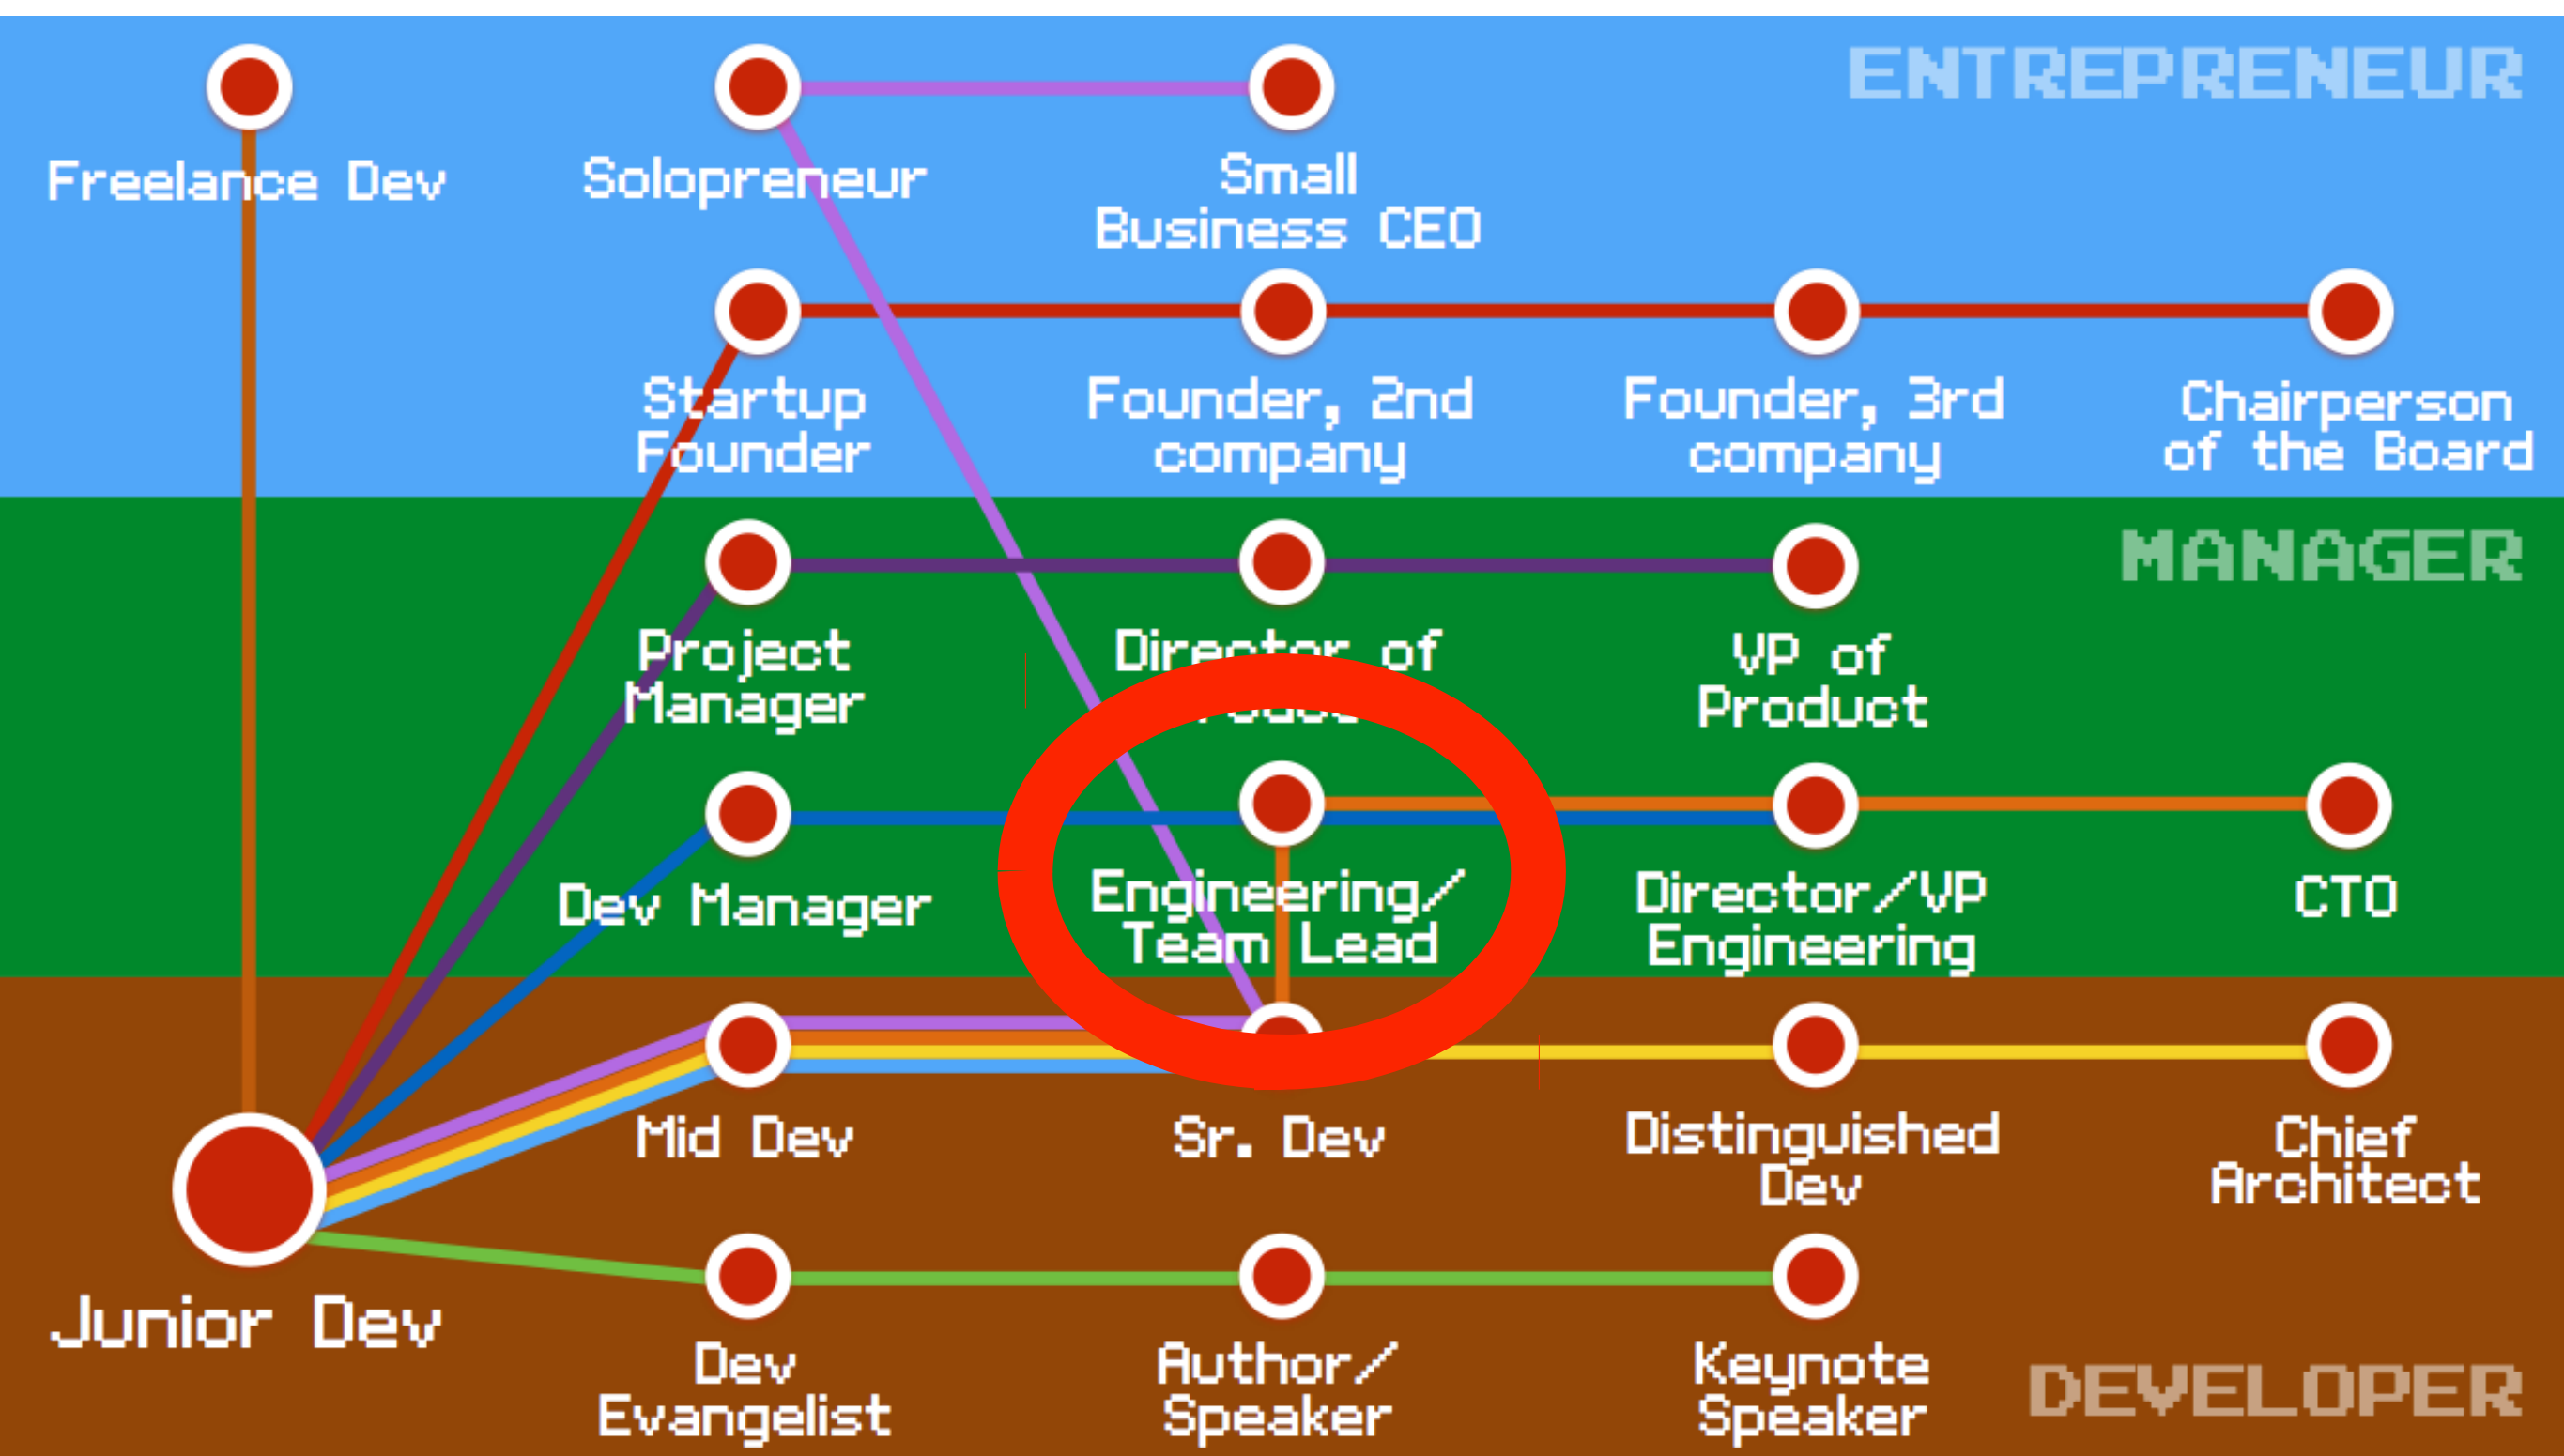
ENTREPRENEUR

Freelance Dev

Solopreneur

Small Business CEO

Startup Founder

Founder, 2nd company

Founder, 3rd company

Chairperson of the Board

MANAGER

Project Manager

Director of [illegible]

VP of Product

Dev Manager

Engineering/ Team Lead

Director/VP Engineering

CTO

Mid Dev

Sr. Dev

Distinguished Dev

Chief Architect

Junior Dev

Dev Evangelist

Author/ Speaker

Keynote Speaker

DEVELOPER